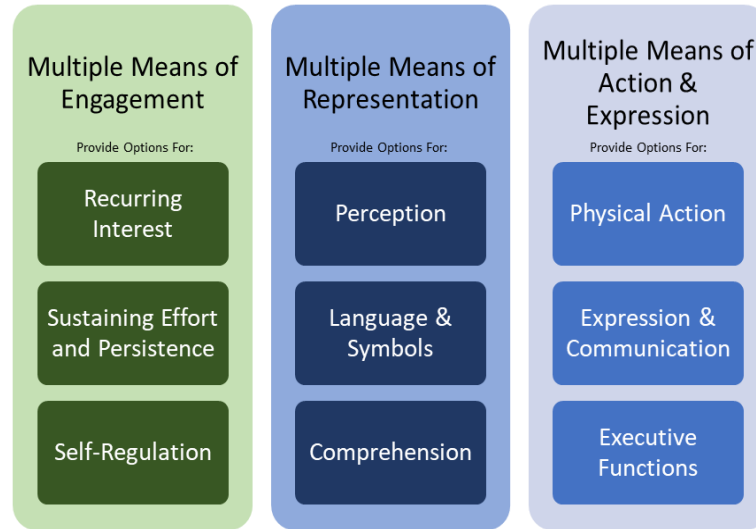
Multiple Means of Engagement

Provide Options For:

Recurring Interest

Sustaining Effort and Persistence

Self-Regulation

Multiple Means of Representation

Provide Options For:

Perception

Language & Symbols

Comprehension

Multiple Means of Action & Expression

Provide Options For:

Physical Action

Expression & Communication

Executive Functions